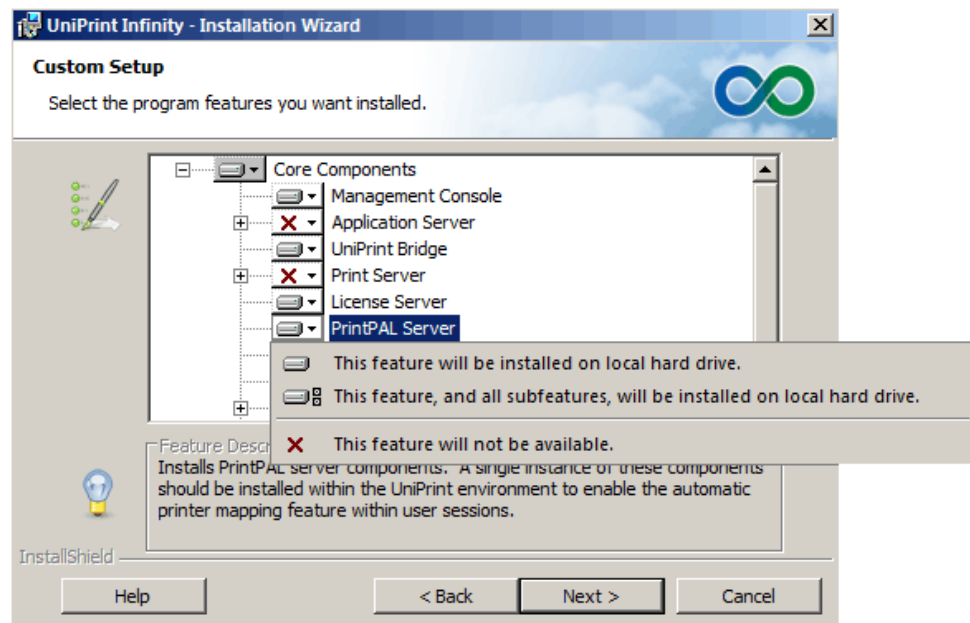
UniPrint Infinity - Installation Wizard

Custom Setup

Select the program features you want installed.

Core Components
Management Console
Application Server
UniPrint Bridge
Print Server
License Server
PrintPAL Server

This feature will be installed on local hard drive.
This feature, and all subfeatures, will be installed on local hard drive.
This feature will not be available.

Feature Descr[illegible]
Installs PrintPAL server components. A single instance of these components should be installed within the UniPrint environment to enable the automatic printer mapping feature within user sessions.

InstallShield

Help
< Back
Next >
Cancel